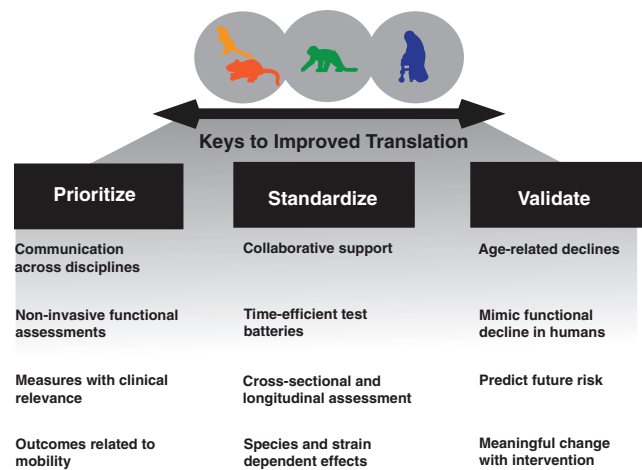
Keys to Improved Translation

Prioritize

Communication across disciplines

Non-invasive functional assessments

Measures with clinical relevance

Outcomes related to mobility

Standardize

Collaborative support

Time-efficient test batteries

Cross-sectional and longitudinal assessment

Species and strain dependent effects

Validate

Age-related declines

Mimic functional decline in humans

Predict future risk

Meaningful change with intervention